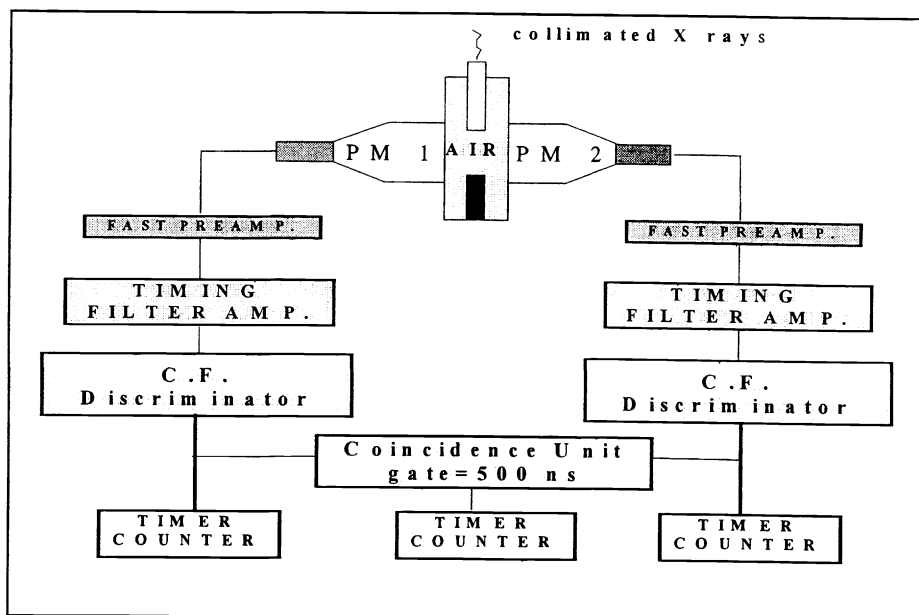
collimated X rays

PM 1

AIR

PM 2

FAST PREAMP.

FAST PREAMP.

TIMING FILTER AMP.

TIMING FILTER AMP.

C.F. Discriminator

C.F. Discriminator

Coincidence Unit gate=500 ns

TIMER COUNTER

TIMER COUNTER

TIMER COUNTER